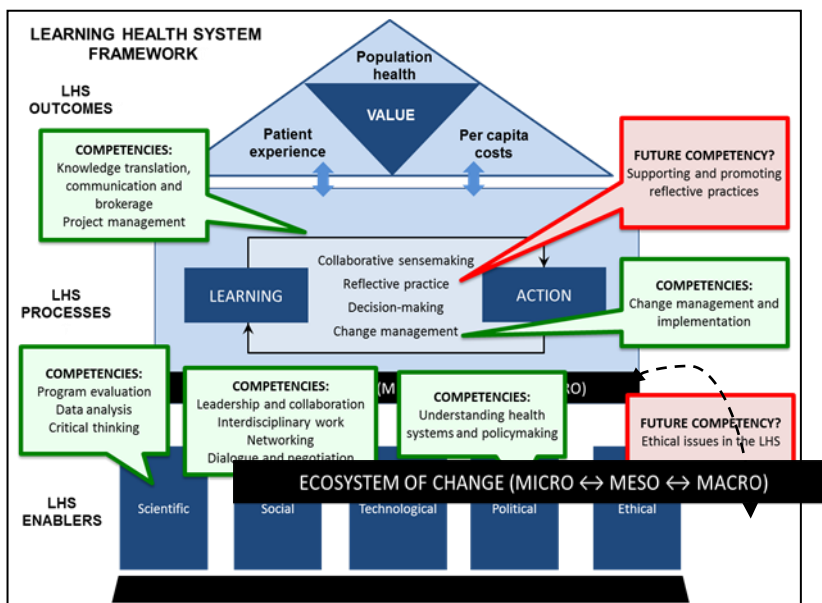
LEARNING HEALTH SYSTEM FRAMEWORK

LHS OUTCOMES

Population health

VALUE

Patient experience

Per capita costs

COMPETENCIES:
Knowledge translation, communication and brokerage
Project management

FUTURE COMPETENCY?
Supporting and promoting reflective practices

LHS PROCESSES

LEARNING

Collaborative sensemaking
Reflective practice
Decision-making
Change management

ACTION

COMPETENCIES:
Change management and implementation

COMPETENCIES:
Program evaluation
Data analysis
Critical thinking

COMPETENCIES:
Leadership and collaboration
Interdisciplinary work
Networking
Dialogue and negotiation

(M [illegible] RO)

COMPETENCIES:
Understanding health systems and policymaking

FUTURE COMPETENCY?
Ethical issues in the LHS

ECOSYSTEM OF CHANGE (MICRO ↔ MESO ↔ MACRO)

LHS ENABLERS

Scientific

Social

Technological

Political

Ethical